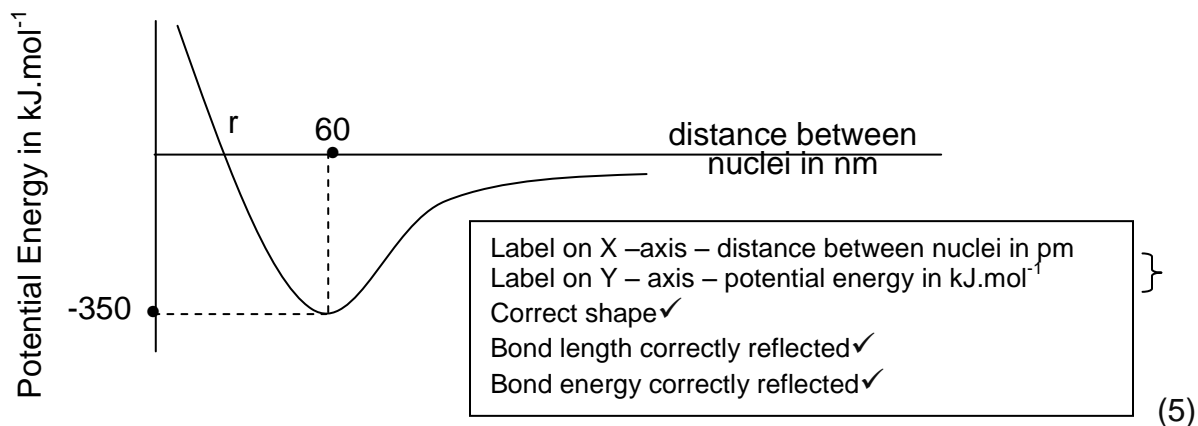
Potential Energy in kJ.mol$^{-1}$

r

60

distance between nuclei in nm

-350

Label on X –axis – distance between nuclei in pm
Label on Y – axis – potential energy in kJ.mol$^{-1}$ }
Correct shape✓
Bond length correctly reflected✓
Bond energy correctly reflected✓

(5)